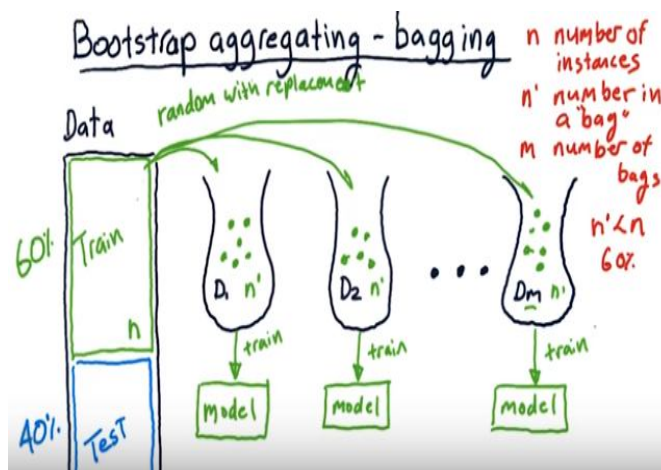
Bootstrap aggregating - bagging

n number of instances
n' number in a "bag"
m number of bags
n'<n
60%

random with replacement

Data

60% Train n

40% Test

$D_1$ n'
$D_2$ n'
...
$D_m$ n'

train
train
train

model
model
model